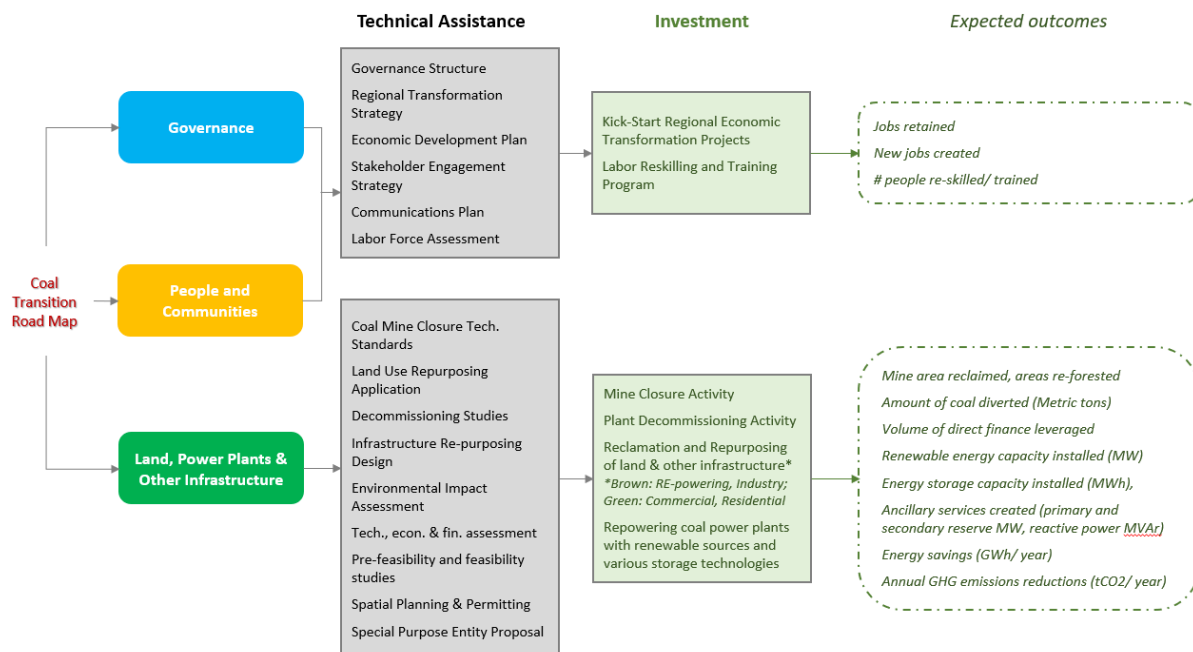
Technical Assistance

Investment

Expected outcomes

Coal Transition Road Map

Governance

People and Communities

Land, Power Plants & Other Infrastructure

Governance Structure

Regional Transformation Strategy

Economic Development Plan

Stakeholder Engagement Strategy

Communications Plan

Labor Force Assessment

Kick-Start Regional Economic Transformation Projects

Labor Reskilling and Training Program

Jobs retained

New jobs created

# people re-skilled/ trained

Coal Mine Closure Tech. Standards

Land Use Repurposing Application

Decommissioning Studies

Infrastructure Re-purposing Design

Environmental Impact Assessment

Tech., econ. & fin. assessment

Pre-feasibility and feasibility studies

Spatial Planning & Permitting

Special Purpose Entity Proposal

Mine Closure Activity

Plant Decommissioning Activity

Reclamation and Repurposing of land & other infrastructure*
*Brown: RE-powering, Industry; Green: Commercial, Residential

Repowering coal power plants with renewable sources and various storage technologies

Mine area reclaimed, areas re-forested

Amount of coal diverted (Metric tons)

Volume of direct finance leveraged

Renewable energy capacity installed (MW)

Energy storage capacity installed (MWh),

Ancillary services created (primary and secondary reserve MW, reactive power MVAr)

Energy savings (GWh/ year)

Annual GHG emissions reductions (tCO2/ year)